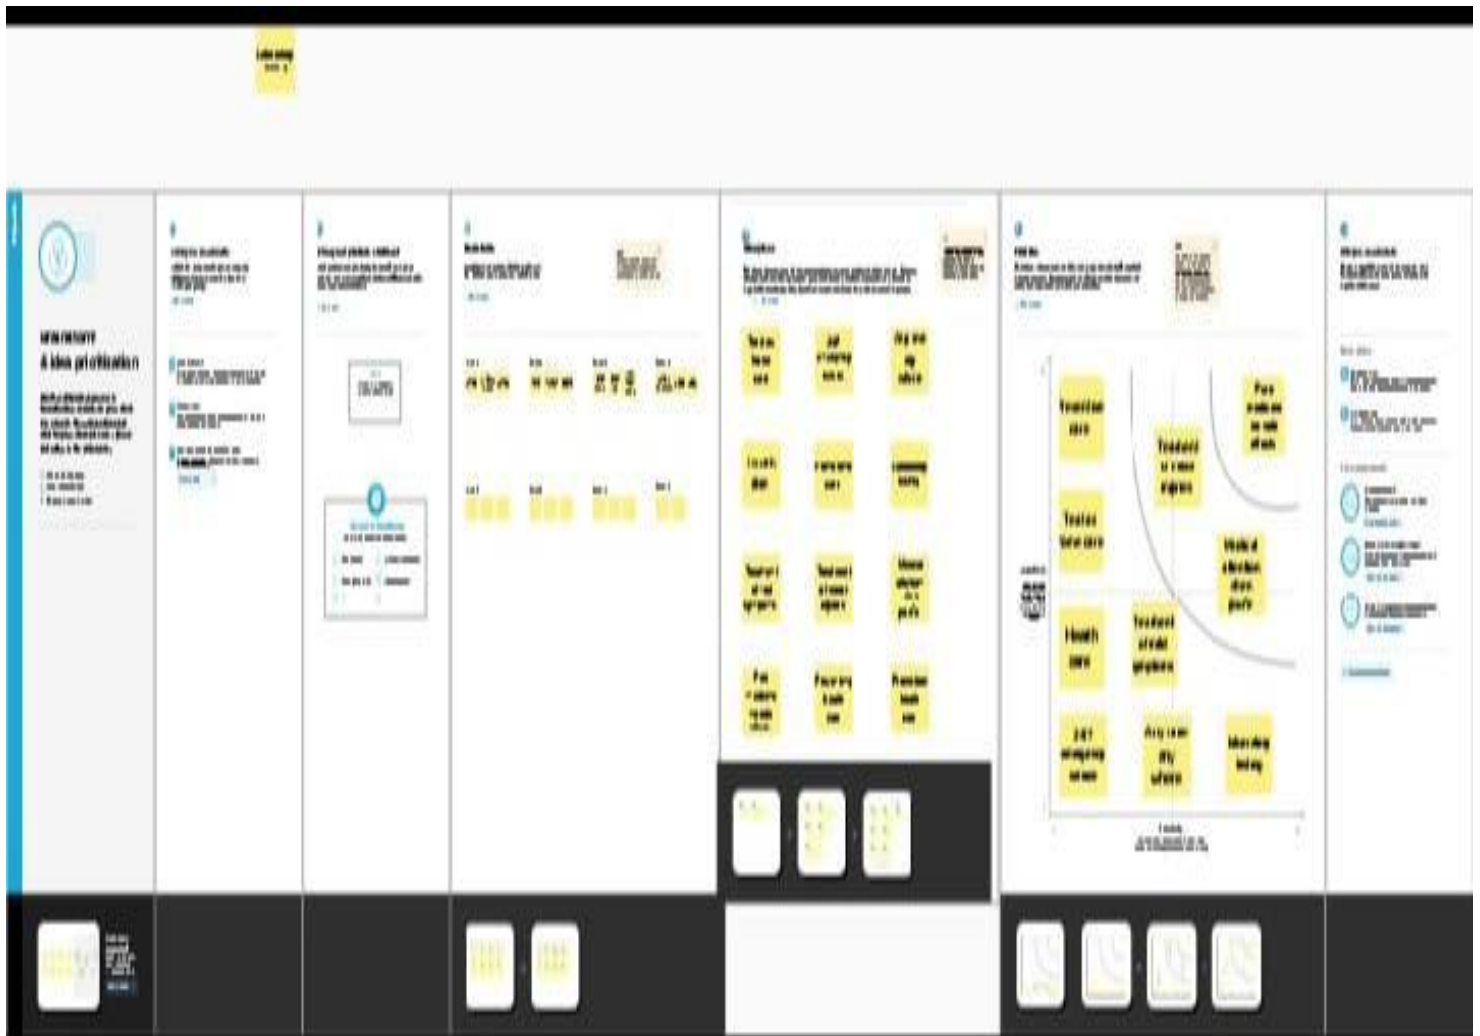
A idea prioritization

Travel on the app
Health plan
Treatment of minor symptoms
Treatment of minor symptoms
Pets & animals
Health care
Treatment of minor symptoms
Medical attention
24/7 emergency services
Any time any where
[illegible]